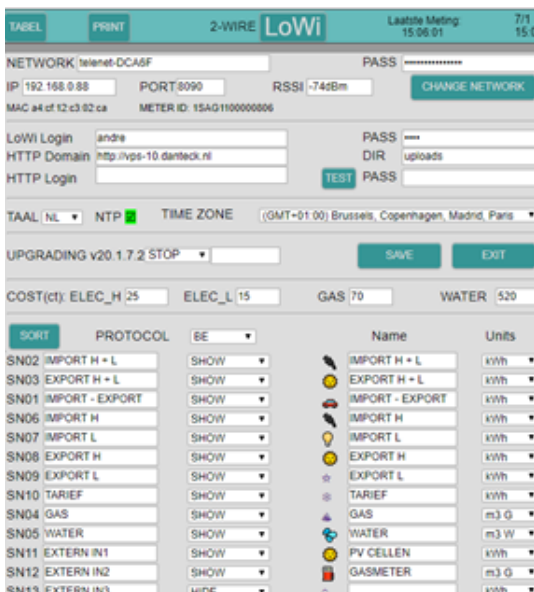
TABEL PRINT 2-WIRE LoWi Laatste Meting: 15:06:01 7/1 15:0

NETWORK telenet-DCA6F PASS ••••••••••••••••

IP 192.168.0.88 PORT 8090 RSSI -74dBm CHANGE NETWORK

MAC a4:cf:12:c3:02:ca METER ID: 1SAG1100000806

LoWi Login andre PASS •••••

HTTP Domain http://vps-10.danteck.nl DIR uploads

HTTP Login TEST PASS

TAAL NL NTP TIME ZONE (GMT+01:00) Brussels, Copenhagen, Madrid, Paris

UPGRADING v20.1.7.2 STOP SAVE EXIT

COST(ct): ELEC_H 25 ELEC_L 15 GAS 70 WATER 520

| SORT | PROTOCOL BE | Name | Units |
|---|---|---|---|
| SN02 IMPORT H + L | SHOW | IMPORT H + L | kWh |
| SN03 EXPORT H + L | SHOW | EXPORT H + L | kWh |
| SN01 IMPORT - EXPORT | SHOW | IMPORT - EXPORT | kWh |
| SN06 IMPORT H | SHOW | IMPORT H | kWh |
| SN07 IMPORT L | SHOW | IMPORT L | kWh |
| SN08 EXPORT H | SHOW | EXPORT H | kWh |
| SN09 EXPORT L | SHOW | EXPORT L | kWh |
| SN10 TARIEF | SHOW | TARIEF | kWh |
| SN04 GAS | SHOW | GAS | m3 G |
| SN05 WATER | SHOW | WATER | m3 W |
| SN11 EXTERN IN1 | SHOW | PV CELLEN | kWh |
| SN12 EXTERN IN2 | HIDE | GASMETER | m3 G |
| SN13 EXTERN IN3 | HIDE | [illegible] | kWh |